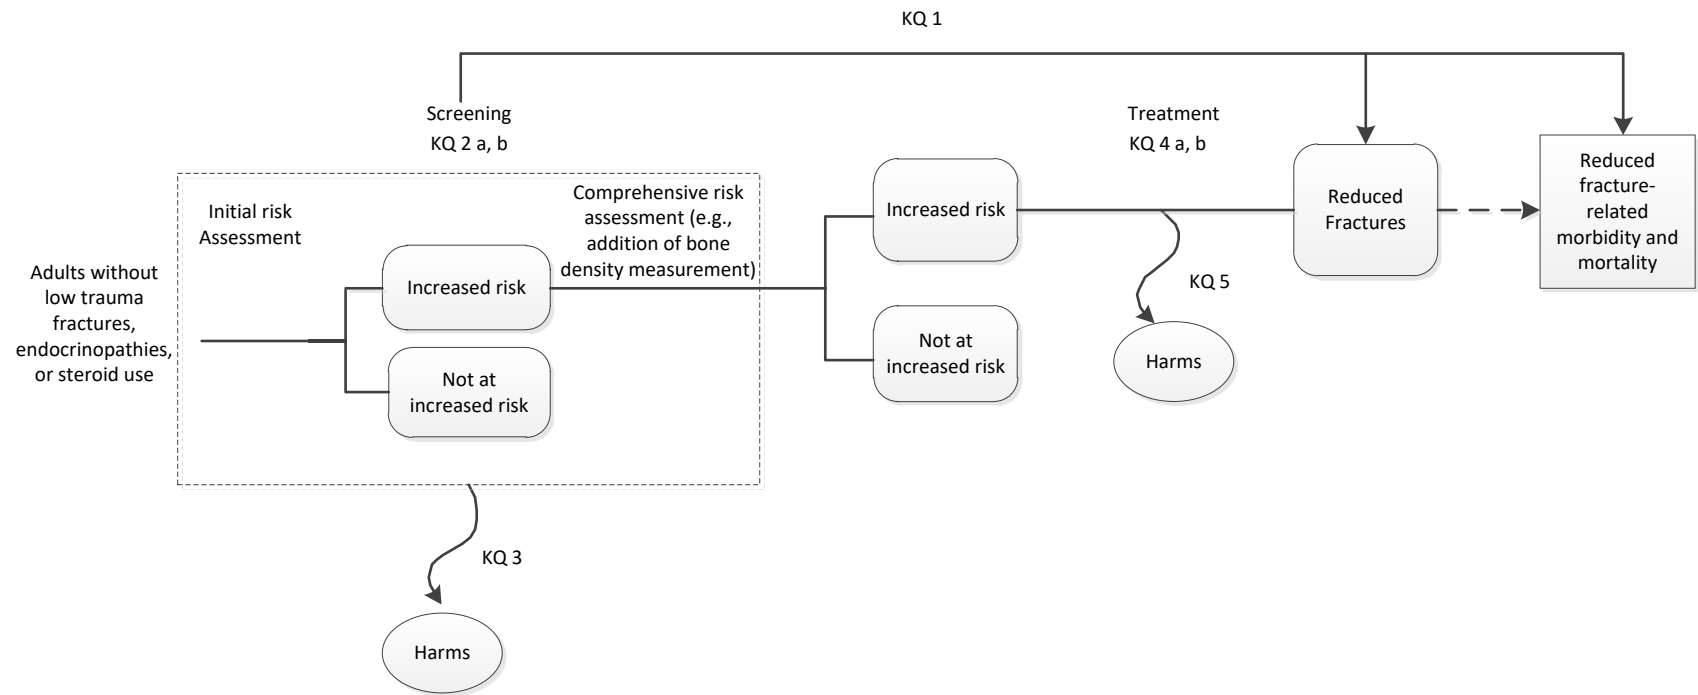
KQ 1

Screening
KQ 2 a, b

Treatment
KQ 4 a, b

Initial risk Assessment

Comprehensive risk assessment (e.g., addition of bone density measurement)

Adults without low trauma fractures, endocrinopathies, or steroid use

Increased risk

Not at increased risk

Increased risk

Not at increased risk

Reduced Fractures

Reduced fracture-related morbidity and mortality

KQ 5

Harms

KQ 3

Harms